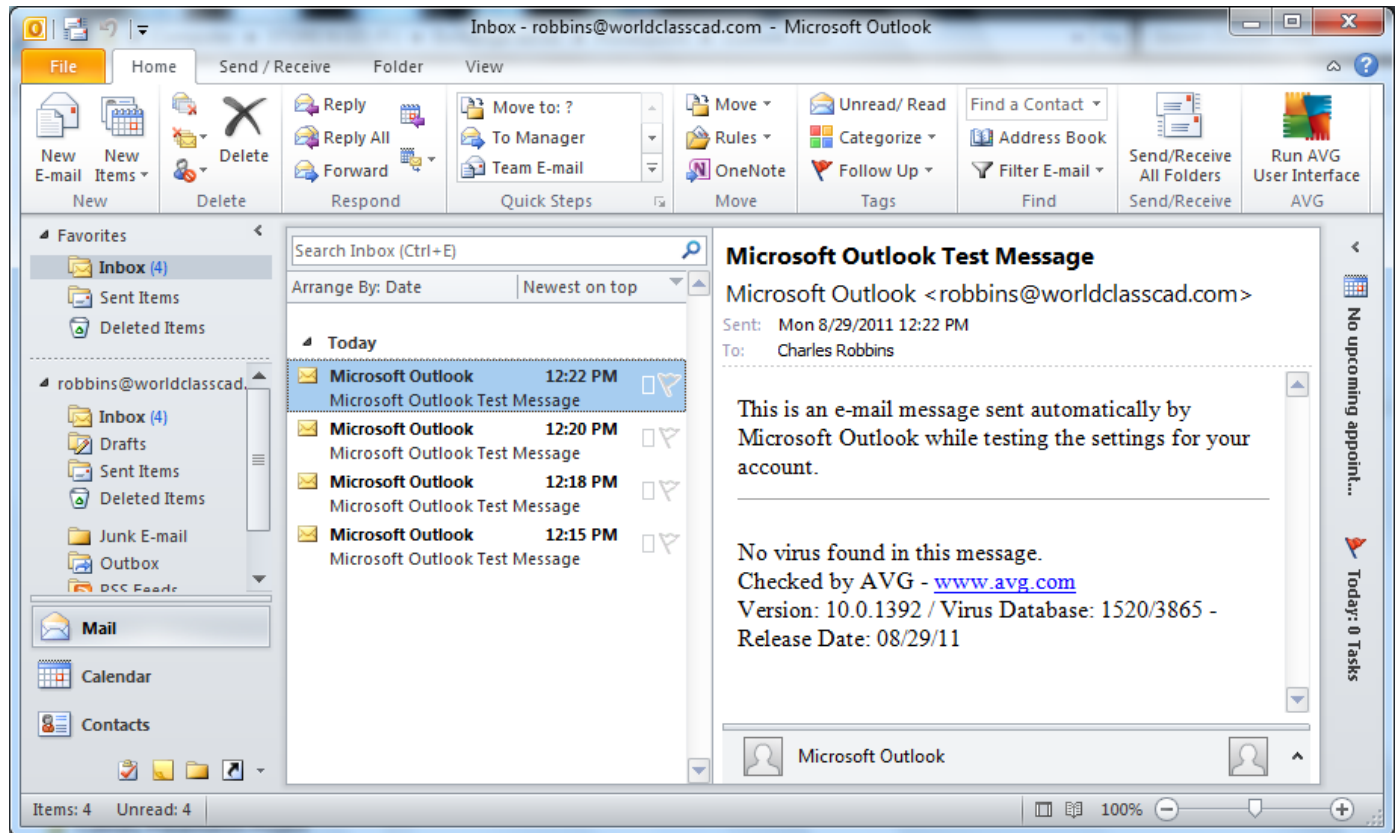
Inbox - robbins@worldclasscad.com - Microsoft Outlook

File Home Send / Receive Folder View

New E-mail New Items
New

Delete
Delete

Reply
Reply All
Forward
Respond

Move to: ?
To Manager
Team E-mail
Quick Steps

Move
Rules
OneNote
Move

Unread/ Read
Categorize
Follow Up
Tags

Find a Contact
Address Book
Filter E-mail
Find

Send/Receive All Folders
Send/Receive

Run AVG User Interface
AVG

Favorites
Inbox (4)
Sent Items
Deleted Items

robbins@worldclasscad.
Inbox (4)
Drafts
Sent Items
Deleted Items
Junk E-mail
Outbox
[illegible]

Mail
Calendar
Contacts

Search Inbox (Ctrl+E)
Arrange By: Date
Newest on top

Today
Microsoft Outlook 12:22 PM
Microsoft Outlook Test Message
Microsoft Outlook 12:20 PM
Microsoft Outlook Test Message
Microsoft Outlook 12:18 PM
Microsoft Outlook Test Message
Microsoft Outlook 12:15 PM
Microsoft Outlook Test Message

Microsoft Outlook Test Message
Microsoft Outlook <robbins@worldclasscad.com>
Sent: Mon 8/29/2011 12:22 PM
To: Charles Robbins

This is an e-mail message sent automatically by Microsoft Outlook while testing the settings for your account.

No virus found in this message.
Checked by AVG - www.avg.com
Version: 10.0.1392 / Virus Database: 1520/3865 - Release Date: 08/29/11

Microsoft Outlook

No upcoming appoint...
Today: 0 Tasks

Items: 4 Unread: 4
100%